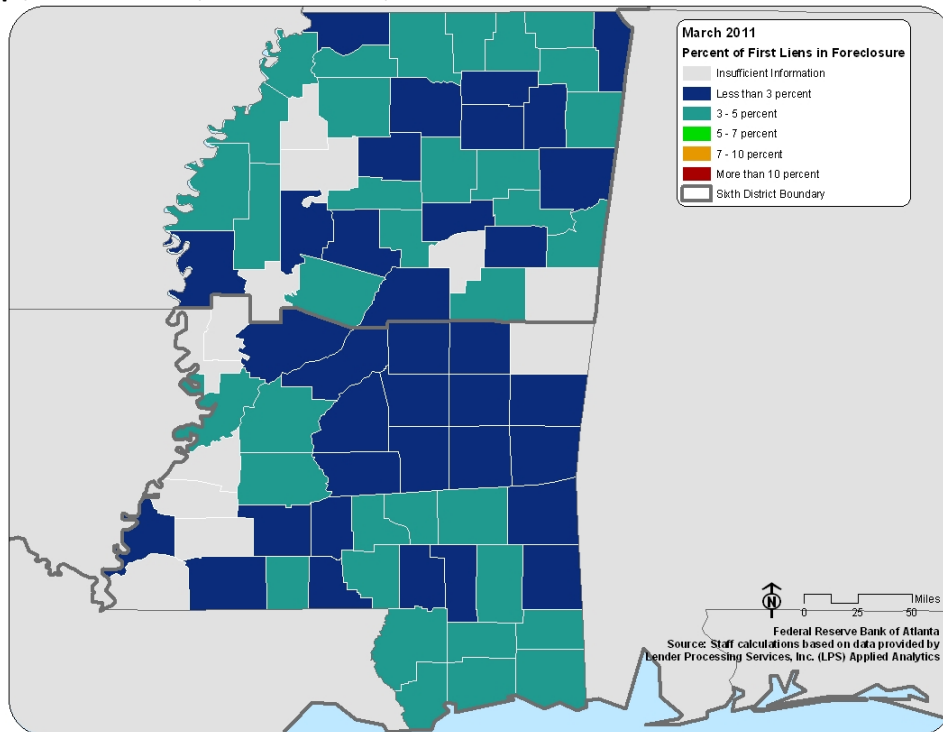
March 2011
Percent of First Liens in Foreclosure
Insufficient Information
Less than 3 percent
3 - 5 percent
5 - 7 percent
7 - 10 percent
More than 10 percent
Sixth District Boundary

N
Miles
0 25 50

Federal Reserve Bank of Atlanta
Source: Staff calculations based on data provided by Lender Processing Services, Inc. (LPS) Applied Analytics